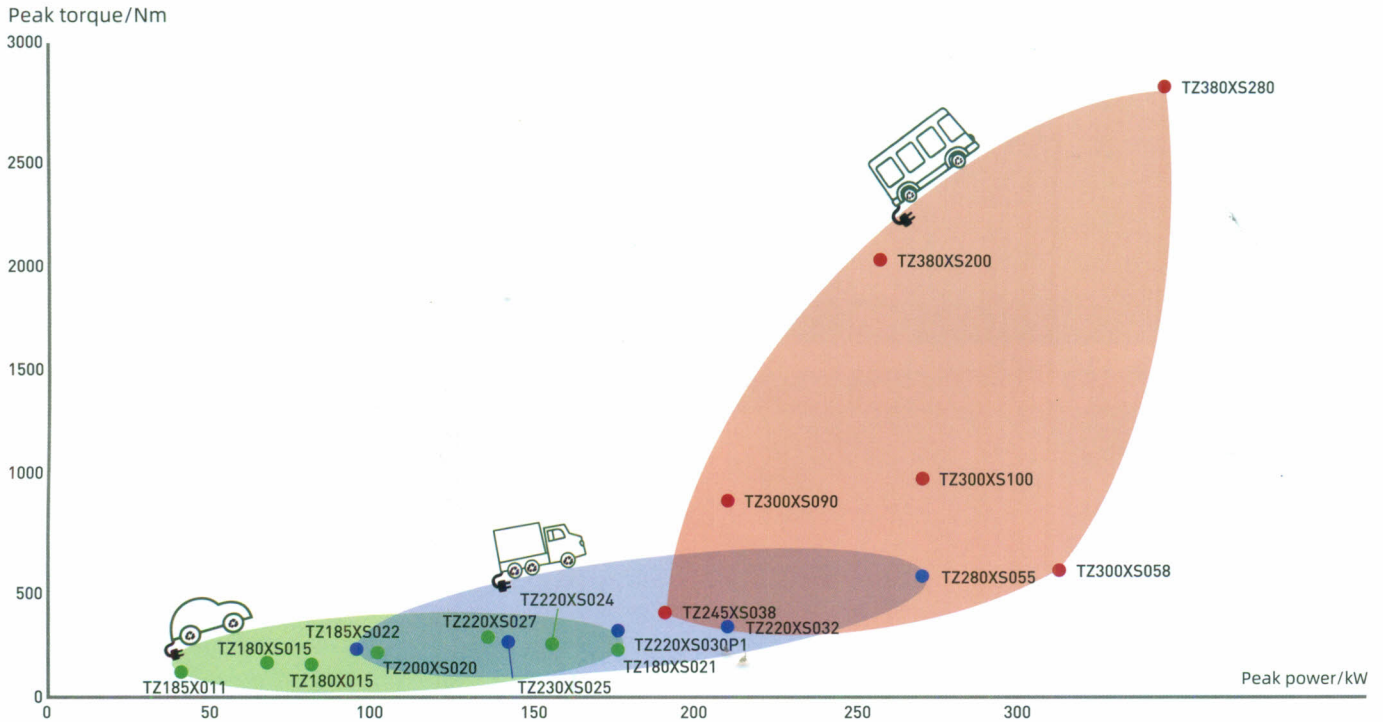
Peak torque/Nm

3000
2500
2000
1500
1000
500
0

TZ380XS280
TZ380XS200
TZ300XS090
TZ300XS100
TZ280XS055
TZ300XS058
TZ245XS038
TZ220XS032
TZ220XS024
TZ220XS027
TZ185XS022
TZ180XS015
TZ200XS020
TZ180X015
TZ185X011
TZ230XS025
TZ220XS030P1
TZ180XS021

Peak power/kW

0 50 100 150 200 250 300